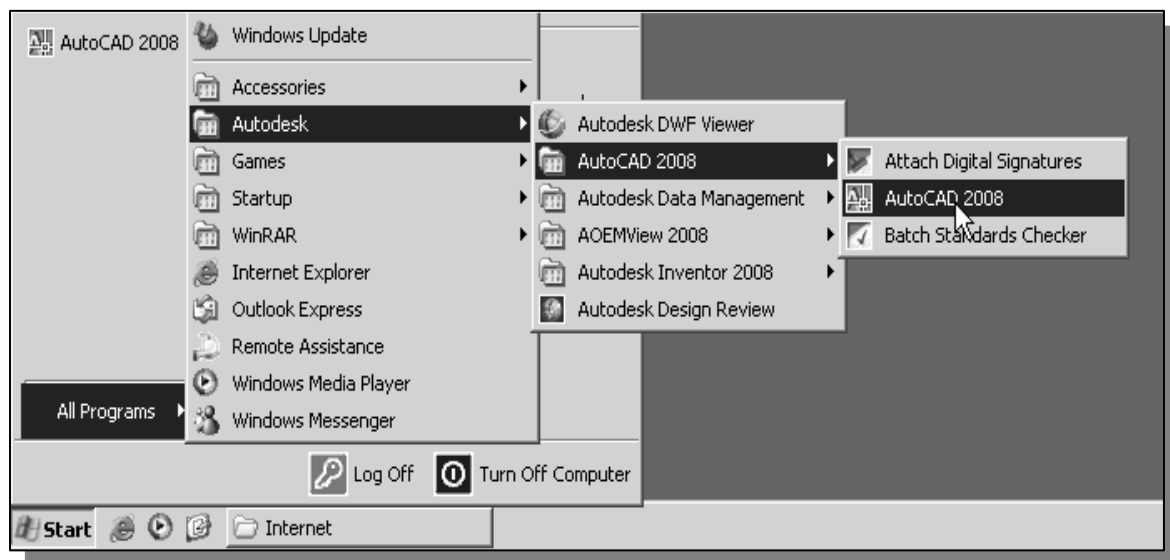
AutoCAD 2008

Windows Update
Accessories
Autodesk
Games
Startup
WinRAR
Internet Explorer
Outlook Express
Remote Assistance
Windows Media Player
Windows Messenger

Autodesk DWF Viewer
AutoCAD 2008
Autodesk Data Management
AOEMView 2008
Autodesk Inventor 2008
Autodesk Design Review

Attach Digital Signatures
AutoCAD 2008
Batch Standards Checker

All Programs

Log Off
Turn Off Computer

Start
Internet